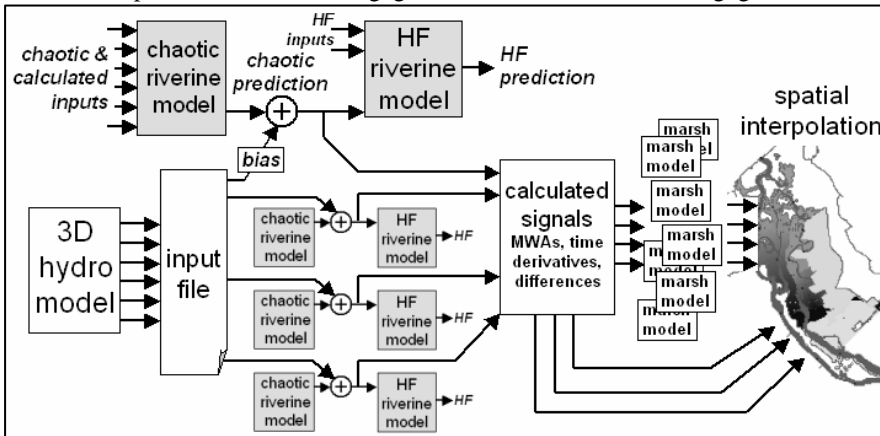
chaotic & calculated inputs

chaotic riverine model

chaotic prediction

HF inputs

HF riverine model

HF prediction

spatial interpolation

bias

3D hydro model

input file

chaotic riverine model

HF riverine model

HF

chaotic riverine model

HF riverine model

HF

chaotic riverine model

HF riverine model

HF

calculated signals MWAs, time derivatives, differences

marsh model

marsh model

marsh model

marsh model

marsh model

marsh model

marsh model

marsh model